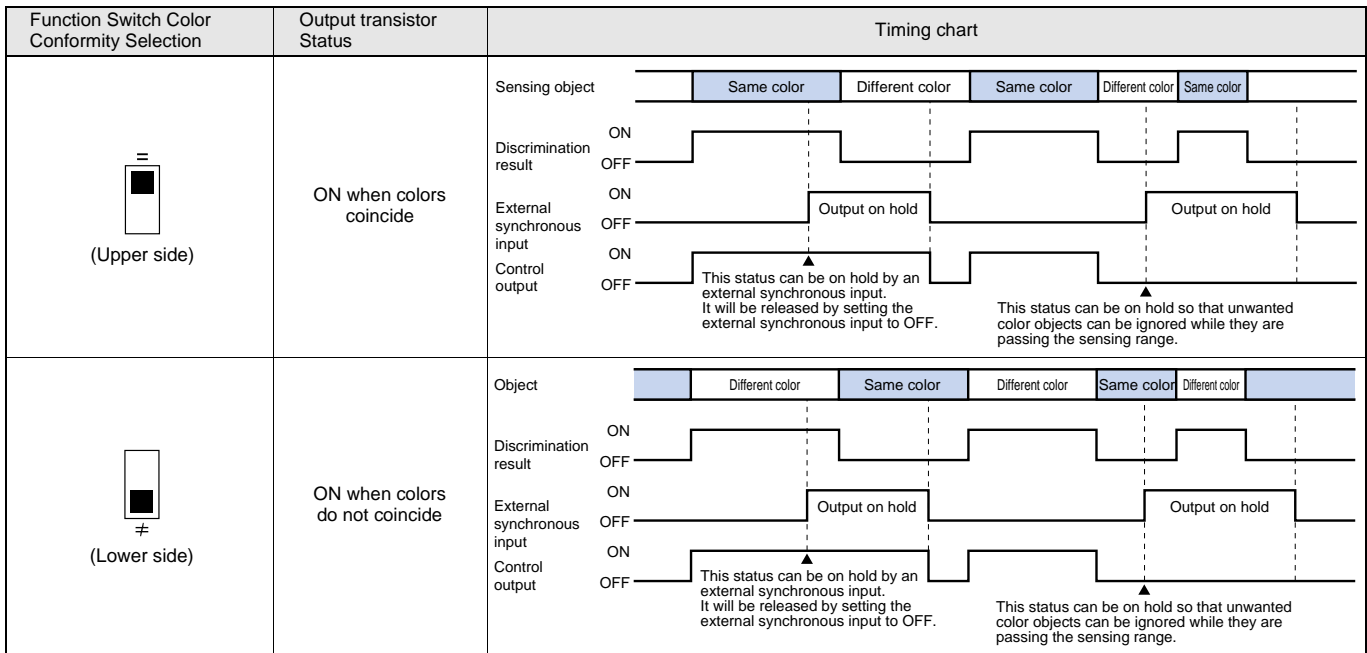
| Function Switch Color Conformity Selection | Output transistor Status | Timing chart |
|---|---|---|
| = (Upper side) | ON when colors coincide | Sensing object: Same color, Different color, Same color, Different color, Same color. Discrimination result ON OFF. External synchronous input ON OFF: Output on hold, Output on hold. Control output ON OFF. This status can be on hold by an external synchronous input. It will be released by setting the external synchronous input to OFF. This status can be on hold so that unwanted color objects can be ignored while they are passing the sensing range. |
| ≠ (Lower side) | ON when colors do not coincide | Object: Different color, Same color, Different color, Same color, Different color. Discrimination result ON OFF. External synchronous input ON OFF: Output on hold, Output on hold. Control output ON OFF. This status can be on hold by an external synchronous input. It will be released by setting the external synchronous input to OFF. This status can be on hold so that unwanted color objects can be ignored while they are passing the sensing range. |